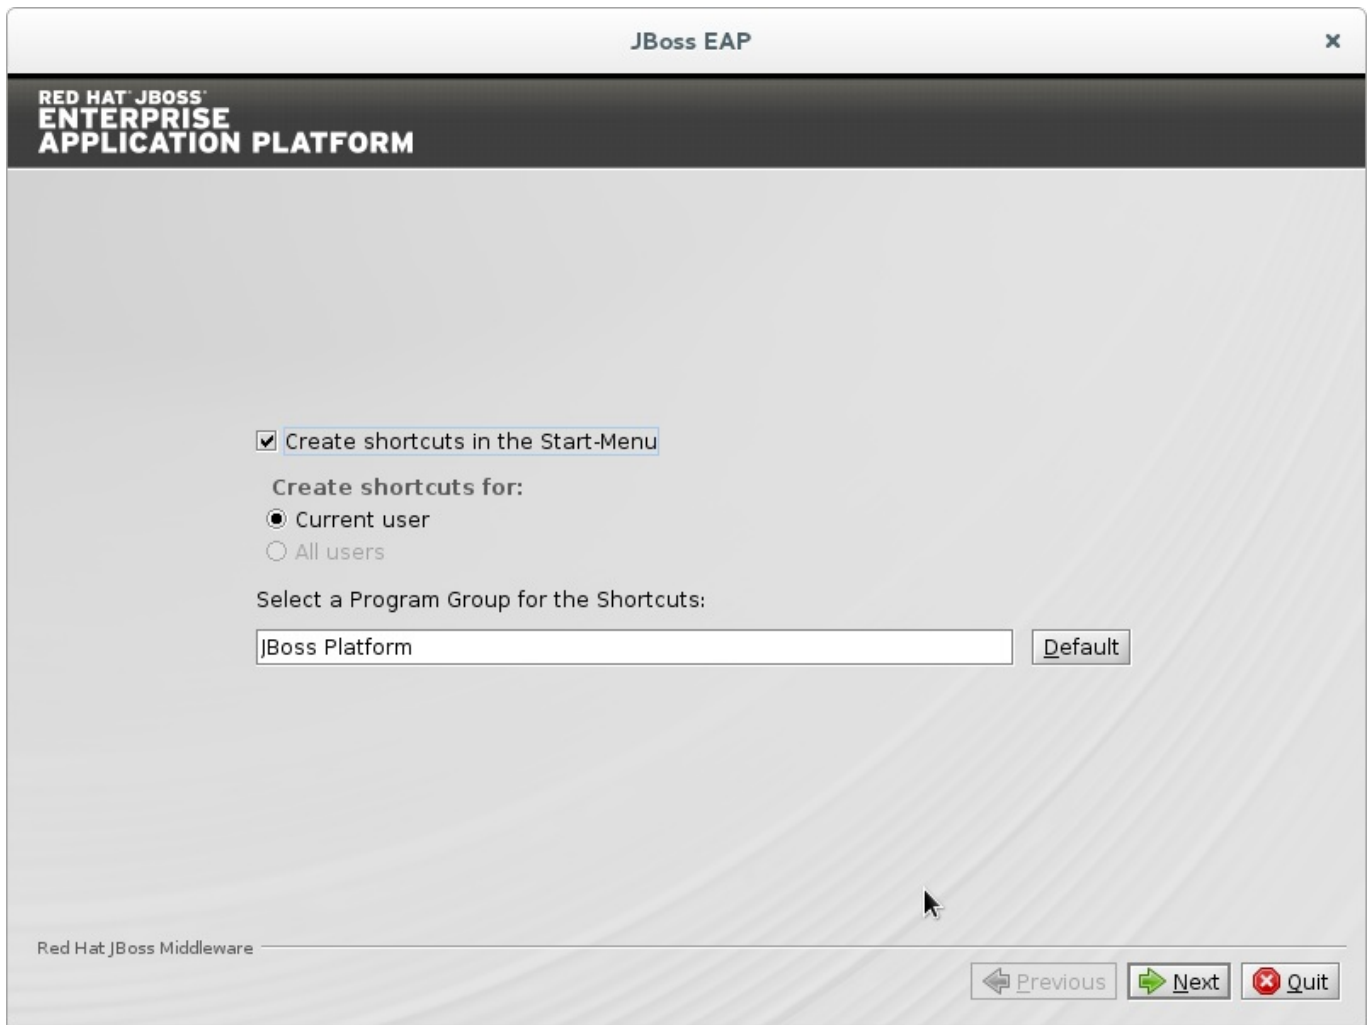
JBoss EAP

×

RED HAT JBOSS
ENTERPRISE
APPLICATION PLATFORM

Create shortcuts in the Start-Menu

Create shortcuts for:
Current user
All users

Select a Program Group for the Shortcuts:

JBoss Platform

Default

Red Hat JBoss Middleware

Previous

Next

Quit